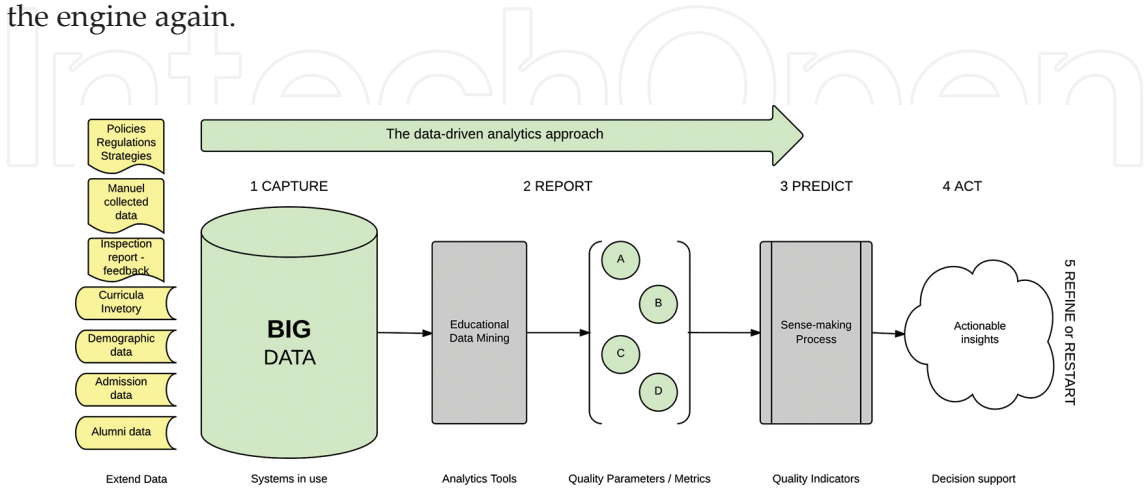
the engine again.

IntechOpen

The data-driven analytics approach

Policies Regulations Strategies

Manuel collected data

Inspection report - feedback

Curricula Invetory

Demographic data

Admission data

Alumni data

1 CAPTURE

BIG DATA

2 REPORT

Educational Data Mining

A

B

C

D

3 PREDICT

Sense-making Process

4 ACT

Actionable insights

5 REFINE or RESTART

Extend Data

Systems in use

Analytics Tools

Quality Parameters / Metrics

Quality Indicators

Decision support